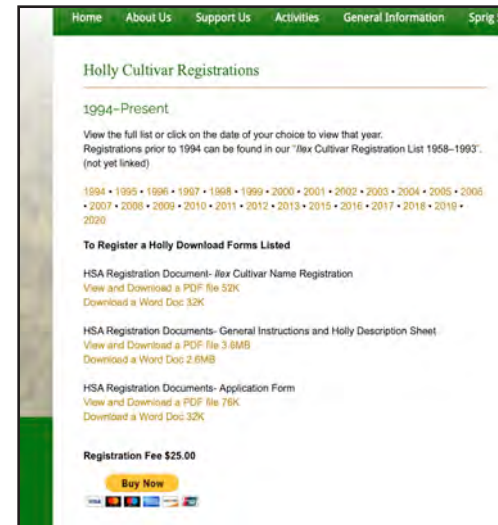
Home About Us Support Us Activities General Information Sprig

Holly Cultivar Registrations

1994–Present

View the full list or click on the date of your choice to view that year. Registrations prior to 1994 can be found in our "Ilex Cultivar Registration List 1958–1993". (not yet linked)

1994 • 1995 • 1996 • 1997 • 1998 • 1999 • 2000 • 2001 • 2002 • 2003 • 2004 • 2005 • 2006 • 2007 • 2008 • 2009 • 2010 • 2011 • 2012 • 2013 • 2015 • 2016 • 2017 • 2018 • 2019 • 2020

To Register a Holly Download Forms Listed

HSA Registration Document- Ilex Cultivar Name Registration
View and Download a PDF file 52K
Download a Word Doc 32K

HSA Registration Documents- General Instructions and Holly Description Sheet
View and Download a PDF file 3.8MB
Download a Word Doc 2.6MB

HSA Registration Documents- Application Form
View and Download a PDF file 76K
Download a Word Doc 32K

Registration Fee $25.00

Buy Now